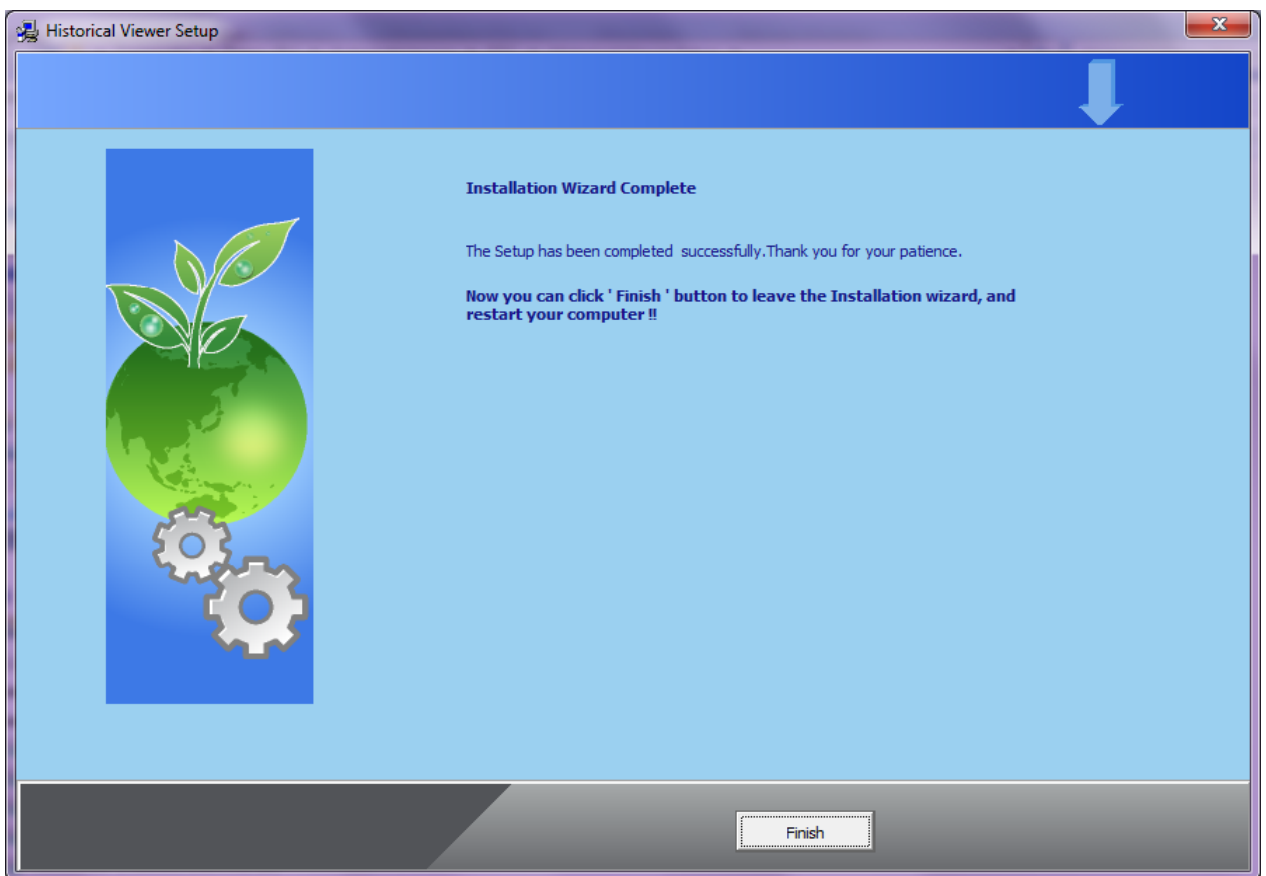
Historical Viewer Setup

Installation Wizard Complete

The Setup has been completed  successfully.Thank you for your patience.

Now you can click ' Finish ' button to leave the Installation wizard, and restart your computer !!

Finish